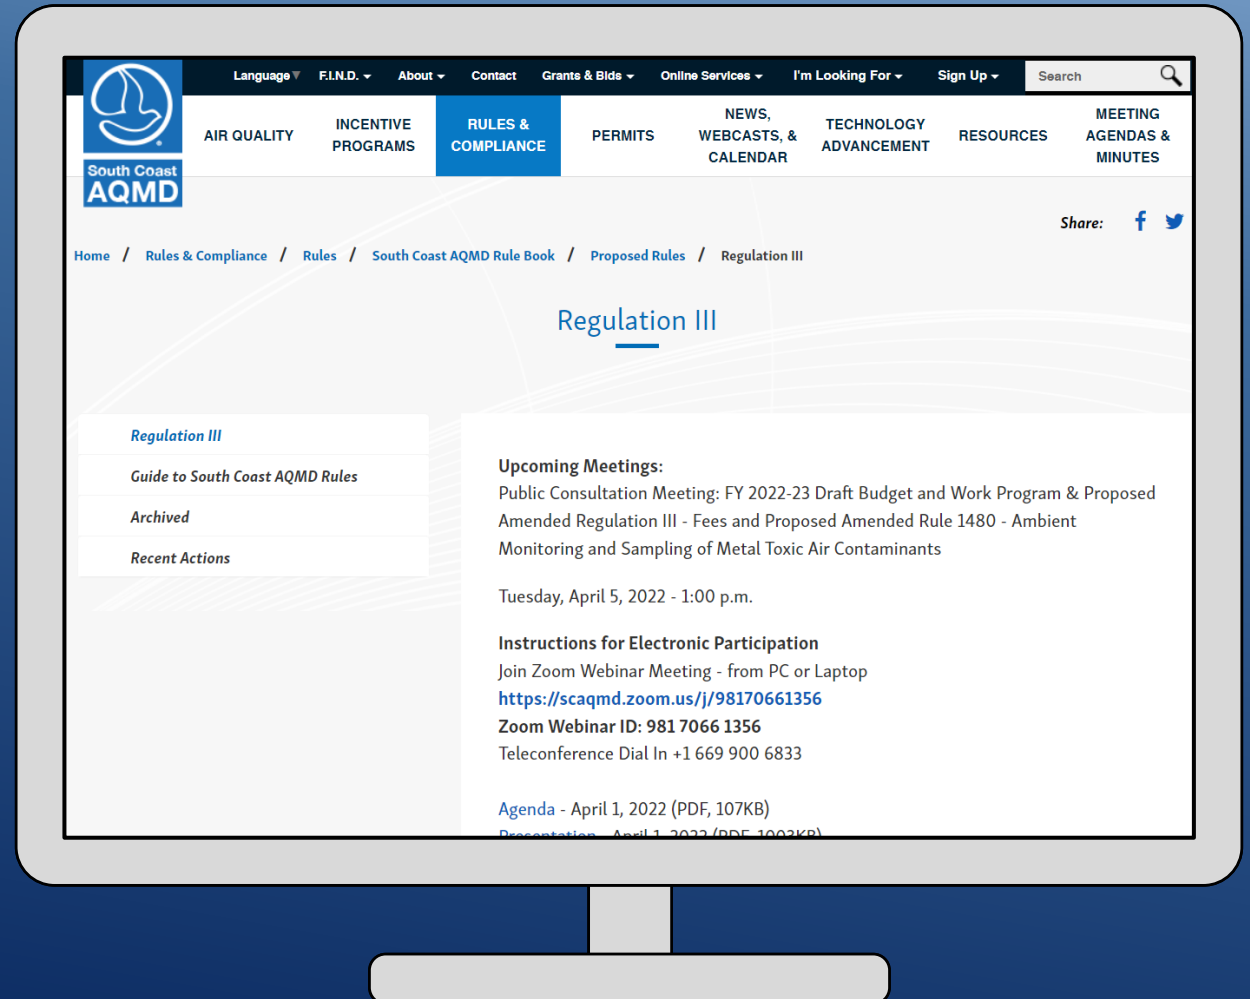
South Coast AQMD

Language F.I.N.D. About Contact Grants & Bids Online Services I'm Looking For Sign Up Search

AIR QUALITY INCENTIVE PROGRAMS RULES & COMPLIANCE PERMITS NEWS, WEBCASTS, & CALENDAR TECHNOLOGY ADVANCEMENT RESOURCES MEETING AGENDAS & MINUTES

Share:

Home / Rules & Compliance / Rules / South Coast AQMD Rule Book / Proposed Rules / Regulation III

Regulation III

Regulation III
Guide to South Coast AQMD Rules
Archived
Recent Actions

Upcoming Meetings:
Public Consultation Meeting: FY 2022-23 Draft Budget and Work Program & Proposed Amended Regulation III - Fees and Proposed Amended Rule 1480 - Ambient Monitoring and Sampling of Metal Toxic Air Contaminants

Tuesday, April 5, 2022 - 1:00 p.m.

Instructions for Electronic Participation
Join Zoom Webinar Meeting - from PC or Laptop
https://scaqmd.zoom.us/j/98170661356
Zoom Webinar ID: 981 7066 1356
Teleconference Dial In +1 669 900 6833

Agenda - April 1, 2022 (PDF, 107KB)
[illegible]